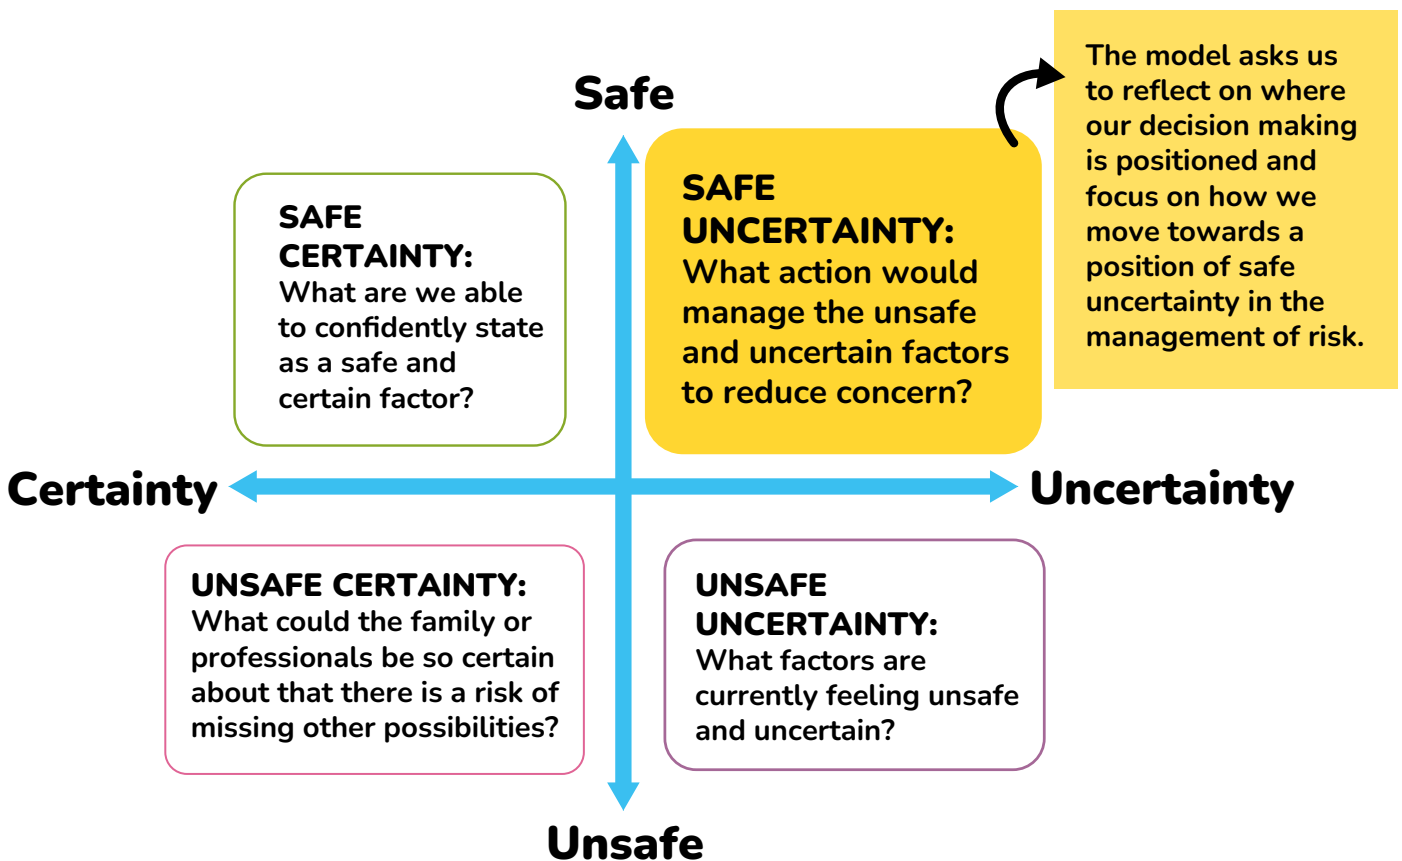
The model asks us to reflect on where our decision making is positioned and focus on how we move towards a position of safe uncertainty in the management of risk.

Safe

SAFE CERTAINTY: What are we able to confidently state as a safe and certain factor?

SAFE UNCERTAINTY: What action would manage the unsafe and uncertain factors to reduce concern?

Certainty

Uncertainty

UNSAFE CERTAINTY: What could the family or professionals be so certain about that there is a risk of missing other possibilities?

UNSAFE UNCERTAINTY: What factors are currently feeling unsafe and uncertain?

Unsafe